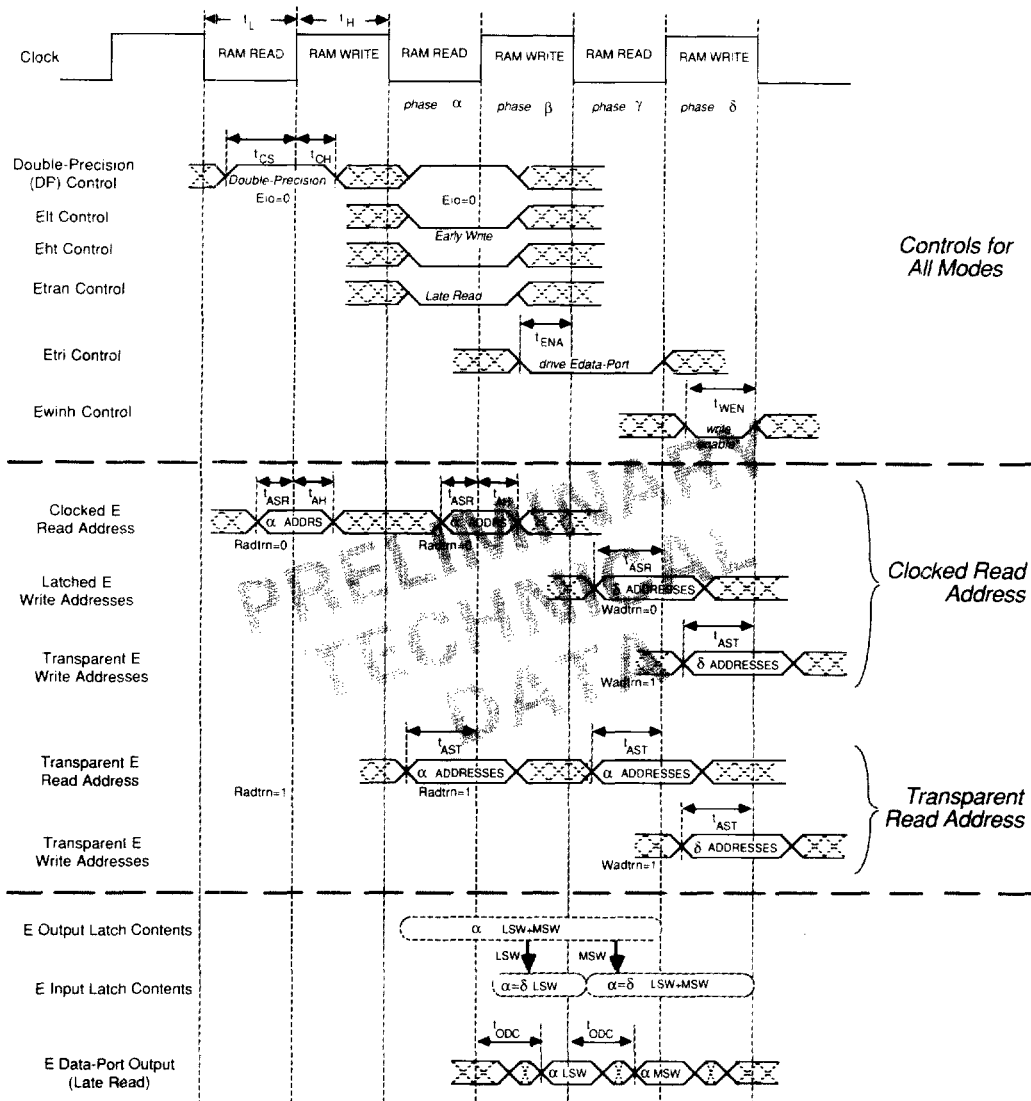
$t_L$ $t_H$

Clock RAM READ RAM WRITE RAM READ RAM WRITE RAM READ RAM WRITE

phase $\alpha$ phase $\beta$ phase $\gamma$ phase $\delta$

$t_{CS}$ $t_{CH}$

Double-Precision (DF) Control Double-Precision Eio=0

Elt Control Eio=0

Early Write

Eht Control

Etran Control Late Read

Controls for All Modes

$t_{ENA}$

Etri Control drive Edata-Port

$t_{WEN}$

Ewinh Control write enable

$t_{ASR}$ $t_{AH}$ $t_{ASR}$ $t_{AH}$

Clocked E Read Address $\alpha$ ADDRS $\alpha$ ADDRS

Radtrn=0 Radtrn=0

$t_{ASR}$

Latched E Write Addresses $\delta$ ADDRESSES

Wadtrn=0

Clocked Read Address

$t_{AST}$

Transparent E Write Addresses $\delta$ ADDRESSES

Wadtrn=1

PRELIMINARY TECHNICAL DATA

$t_{AST}$ $t_{AST}$

Transparent E Read Address $\alpha$ ADDRESSES $\alpha$ ADDRESSES

Radtrn=1 Radtrn=1

Transparent Read Address

$t_{AST}$

Transparent E Write Addresses $\delta$ ADDRESSES

Wadtrn=1

E Output Latch Contents $\alpha$ LSW+MSW

LSW MSW

E Input Latch Contents $\alpha$=$\delta$ LSW $\alpha$=$\delta$ LSW+MSW

$t_{ODC}$ $t_{ODC}$

E Data-Port Output (Late Read) $\alpha$ LSW $\alpha$ MSW